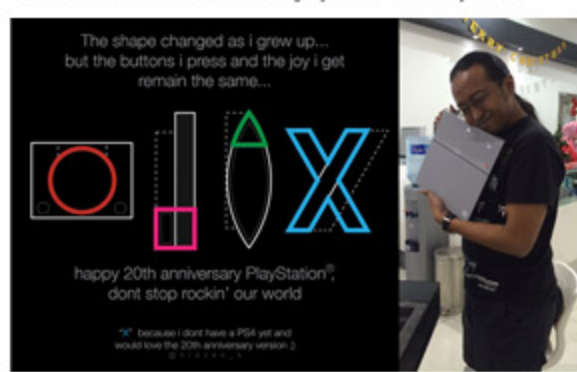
The shape changed as i grew up...
but the buttons i press and the joy i get
remain the same...

happy 20th anniversary PlayStation®,
dont stop rockin' our world

"X" because i dont have a PS4 yet and
would love the 20th anniversary version :)

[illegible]